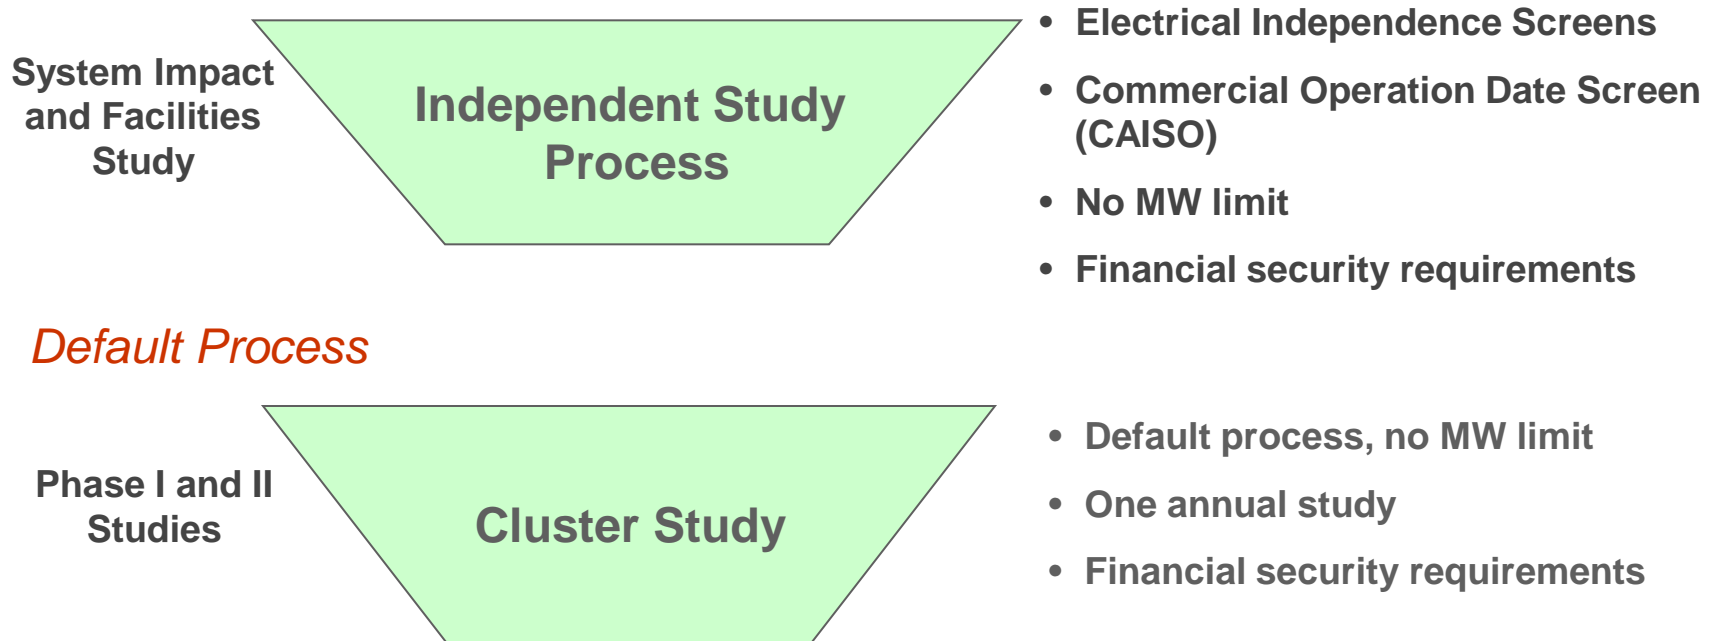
System Impact and Facilities Study

Independent Study Process

• Electrical Independence Screens
• Commercial Operation Date Screen (CAISO)
• No MW limit
• Financial security requirements

Default Process

Phase I and II Studies

Cluster Study

• Default process, no MW limit
• One annual study
• Financial security requirements